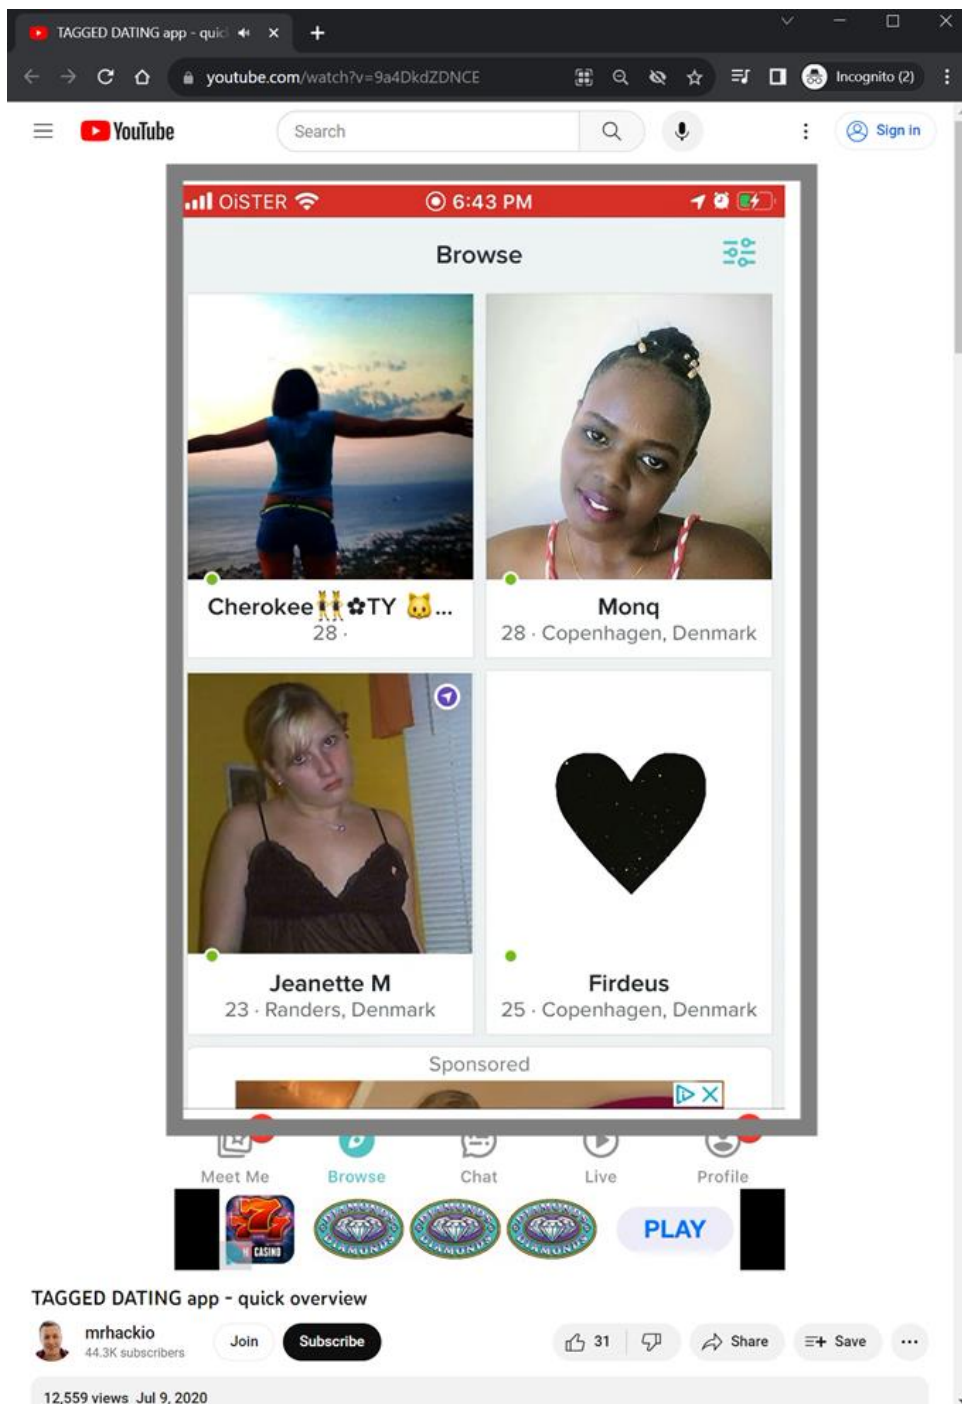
TAGGED DATING app - quic

youtube.com/watch?v=9a4DkdZDNCE

Incognito (2)

YouTube

Search

Sign in

OiSTER 6:43 PM

Browse

Cherokee ✿TY ...
28 ·

Monq
28 · Copenhagen, Denmark

Jeanette M
23 · Randers, Denmark

Firdeus
25 · Copenhagen, Denmark

Sponsored

Meet Me Browse Chat Live Profile

CASINO

DIAMONDS DIAMONDS DIAMONDS

PLAY

TAGGED DATING app - quick overview

mrhackio
44.3K subscribers

Join

Subscribe

31

Share

Save

12,559 views Jul 9, 2020